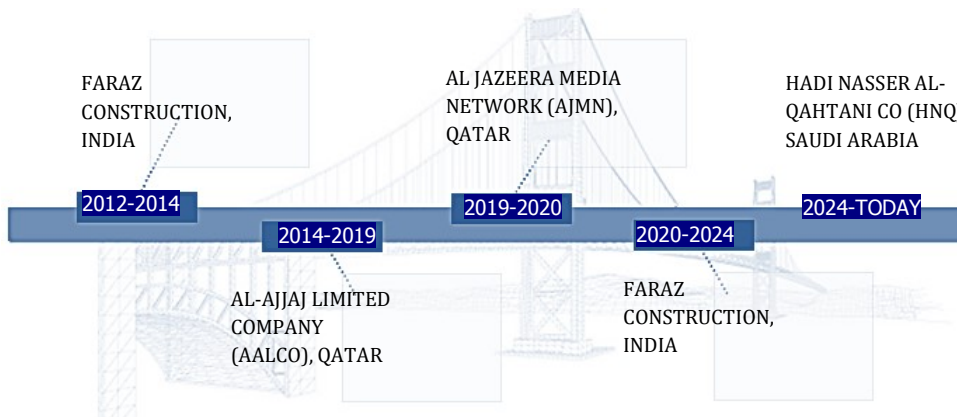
FARAZ CONSTRUCTION, INDIA

2012-2014

2014-2019

AL-AJJAJ LIMITED COMPANY (AALCO), QATAR

AL JAZEERA MEDIA NETWORK (AJMN), QATAR

2019-2020

2020-2024

FARAZ CONSTRUCTION, INDIA

HADI NASSER AL-QAHTANI CO (HNQ SAUDI ARABIA

2024-TODAY